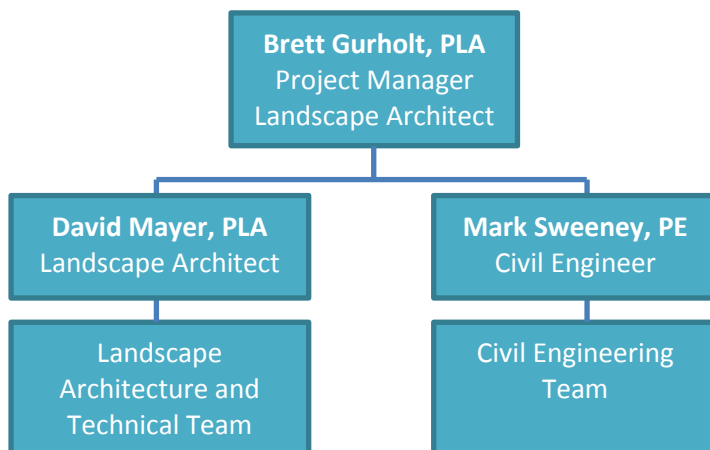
**Brett Gurholt, PLA**
Project Manager
Landscape Architect

**David Mayer, PLA**
Landscape Architect

Landscape Architecture and Technical Team

**Mark Sweeney, PE**
Civil Engineer

Civil Engineering Team